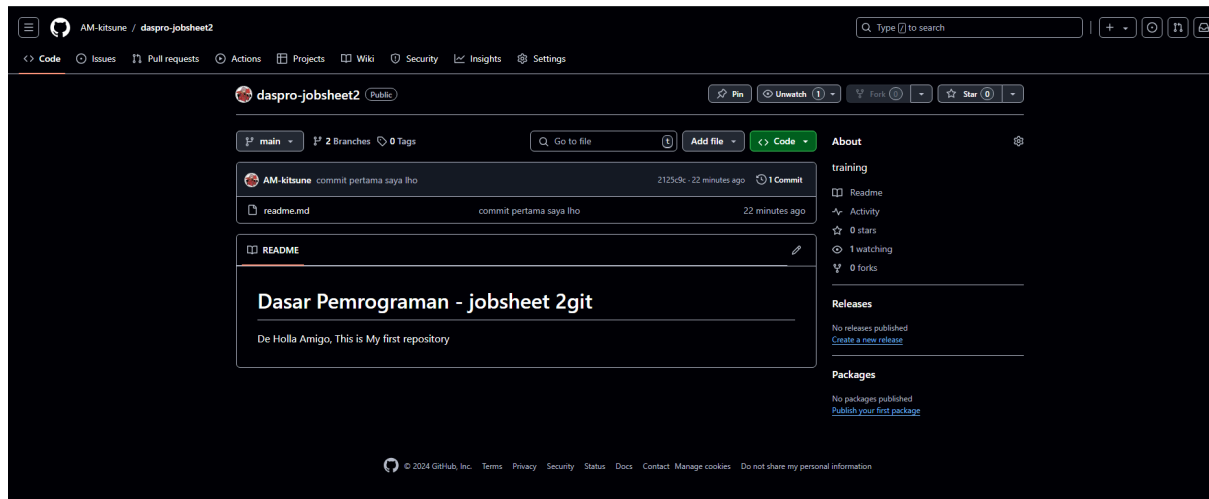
AM-kitsune / daspro-jobsheet2

Type / to search

Code Issues Pull requests Actions Projects Wiki Security Insights Settings

daspro-jobsheet2 Public

Pin Unwatch 1 Fork 0 Star 0

main 2 Branches 0 Tags

Go to file t Add file Code

AM-kitsune commit pertama saya lho 2125c9c · 22 minutes ago 1 Commit

readme.md commit pertama saya lho 22 minutes ago

README

# Dasar Pemrograman - jobsheet 2git

De Holla Amigo, This is My first repository

About

training

Readme
Activity
0 stars
1 watching
0 forks

Releases

No releases published
Create a new release

Packages

No packages published
Publish your first package

© 2024 GitHub, Inc. Terms Privacy Security Status Docs Contact Manage cookies Do not share my personal information